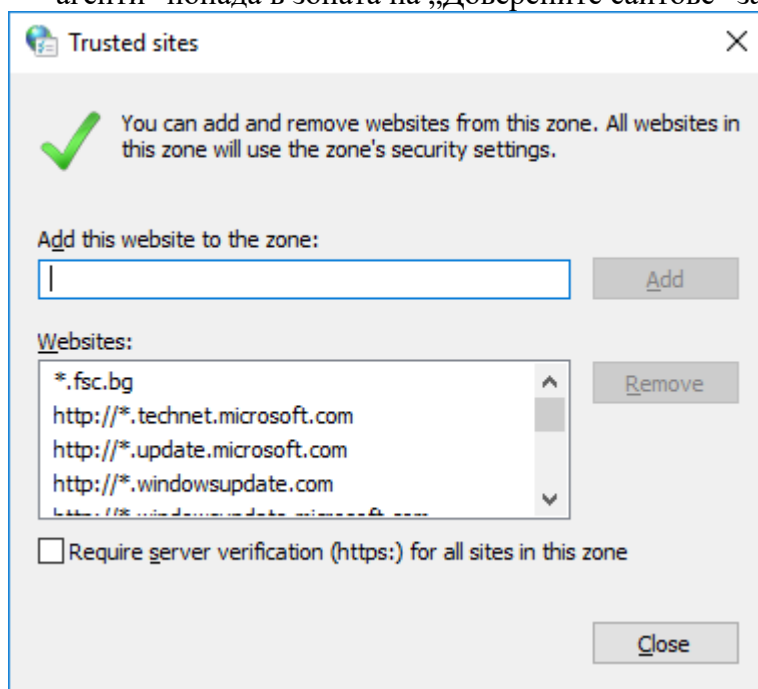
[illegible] попада в зоната на „Доверените сайтове" за

Trusted sites

You can add and remove websites from this zone. All websites in this zone will use the zone's security settings.

Add this website to the zone:

Add

Websites:

*.fsc.bg
http://*.technet.microsoft.com
http://*.update.microsoft.com
http://*.windowsupdate.com
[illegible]

Remove

Require server verification (https:) for all sites in this zone

Close